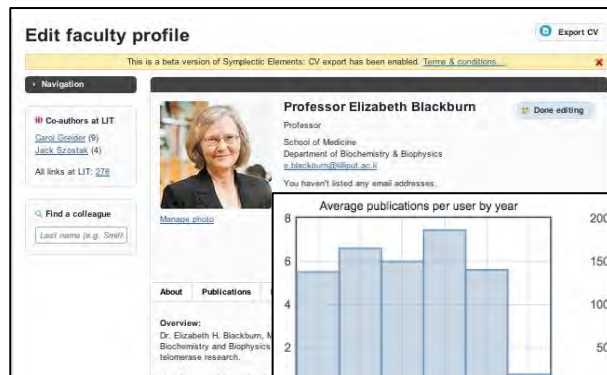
Edit faculty profile

Export CV

This is a beta version of Symplectic Elements: CV export has been enabled. Terms & conditions...

Navigation

Co-authors at LIT

Carol Greider (9)
Jack Szostak (4)

All links at LIT: 278

Find a colleague

Last name (e.g. Smit

Professor Elizabeth Blackburn

Done editing

Professor

School of Medicine
Department of Biochemistry & Biophysics
e.blackburn@lilliput.ac.li

You haven't listed any email addresses.

Manage photo

About

Publications

Overview:
Dr. Elizabeth H. Blackburn, M
Biochemistry and Biophysics
telomerase research.

Average publications per user by year

8
6
4
2

200
150
100
50